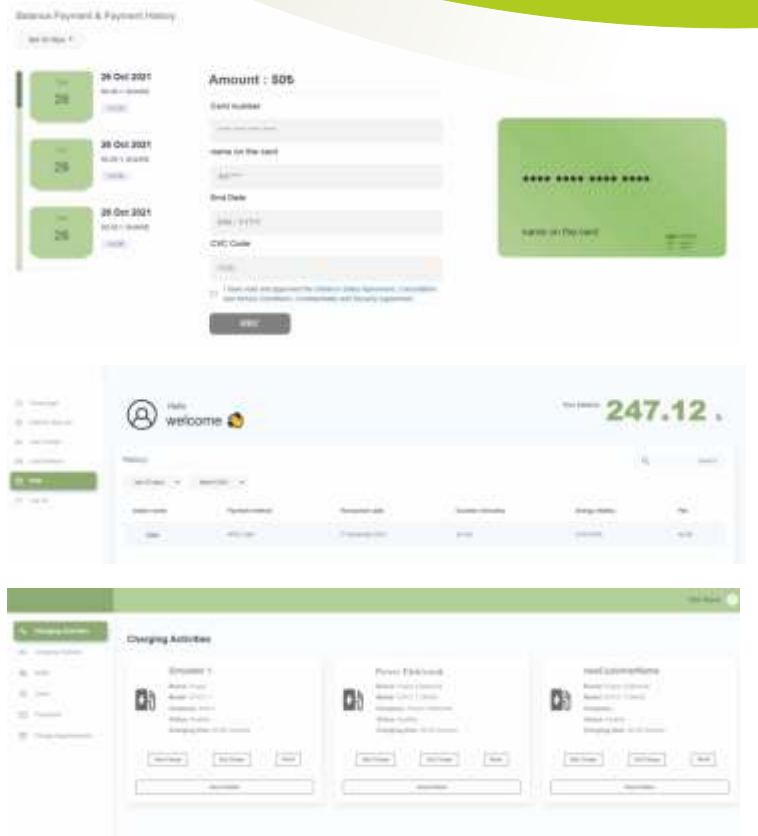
Balance Payment & Payment History

26 Oct 2021

26

26 Oct 2021

26

26 Oct 2021

26

Amount : 505

Card number

name on the card

End Date

CVC Code

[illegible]

**** **** **** ****

name on the card

Hello
welcome

247.12 .

Charging Activities

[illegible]

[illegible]

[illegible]